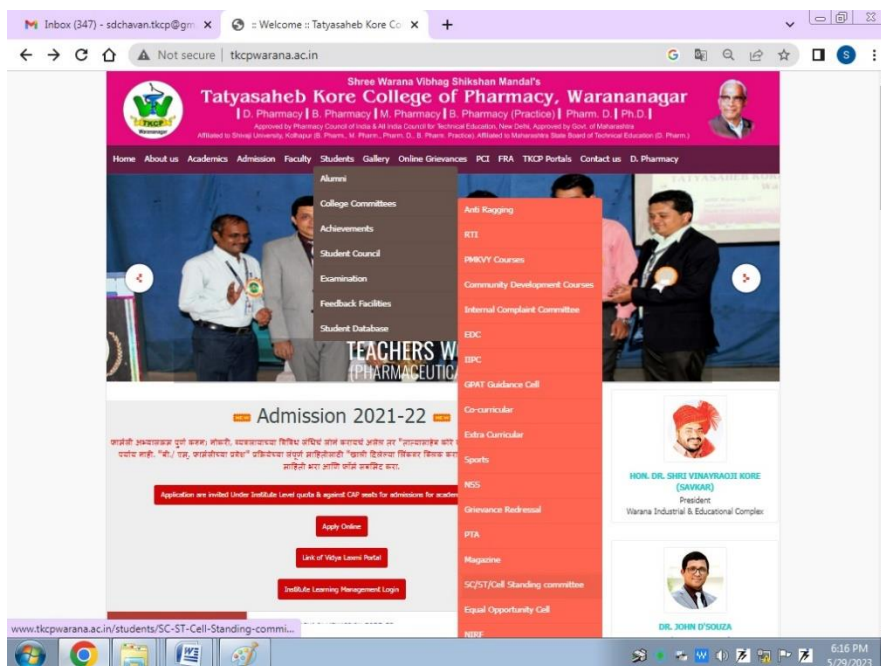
Inbox (347) - sdchavan.tkcp@gm ×
:: Welcome :: Tatyasaheb Kore Co ×
+

Not secure | tkcpwarana.ac.in

Shree Warana Vibhag Shikshan Mandal's
Tatyasaheb Kore College of Pharmacy, Warananagar
| D. Pharmacy | B. Pharmacy | M. Pharmacy | B. Pharmacy (Practice) | Pharm. D. | Ph.D. |
Approved by Pharmacy Council of India & All India Council for Technical Education, New Delhi, Approved by Govt. of Maharashtra
Affiliated to Shivaji University, Kolhapur (B. Pharm., M. Pharm., Pharm. D., B. Pharm. Practice). Affiliated to Maharashtra State Board of Technical Education (D. Pharm.)

TKCP
Warananagar

Home About us Academics Admission Faculty Students Gallery Online Grievances PCI FRA TKCP Portals Contact us D. Pharmacy

Alumni
College Committees
Achievements
Student Council
Examination
Feedback Facilities
Student Database

Anti Ragging
RTI
PMKVY Courses
Community Development Courses
Internal Complaint Committee
EDC
IIPC
GPAT Guidance Cell
Co-curricular
Extra Curricular
Sports
NSS
Grievance Redressal
PTA
Magazine
SC/ST/Cell Standing committee
Equal Opportunity Cell
NIRF

TEACHERS W
(PHARMACEUTIC

NEW Admission 2021-22 NEW

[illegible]

Application are invited Under Institute Level quota & against CAP seats for admissions for acade

Apply Online

Link of Vidya Laxmi Portal

Institute Learning Management Login

HON. DR. SHRI VINAYRAOJI KORE (SAVKAR)
President
Warana Industrial & Educational Complex

DR. JOHN D'SOUZA

www.tkcpwarana.ac.in/students/SC-ST-Cell-Standing-commi...

6:16 PM
5/29/2023